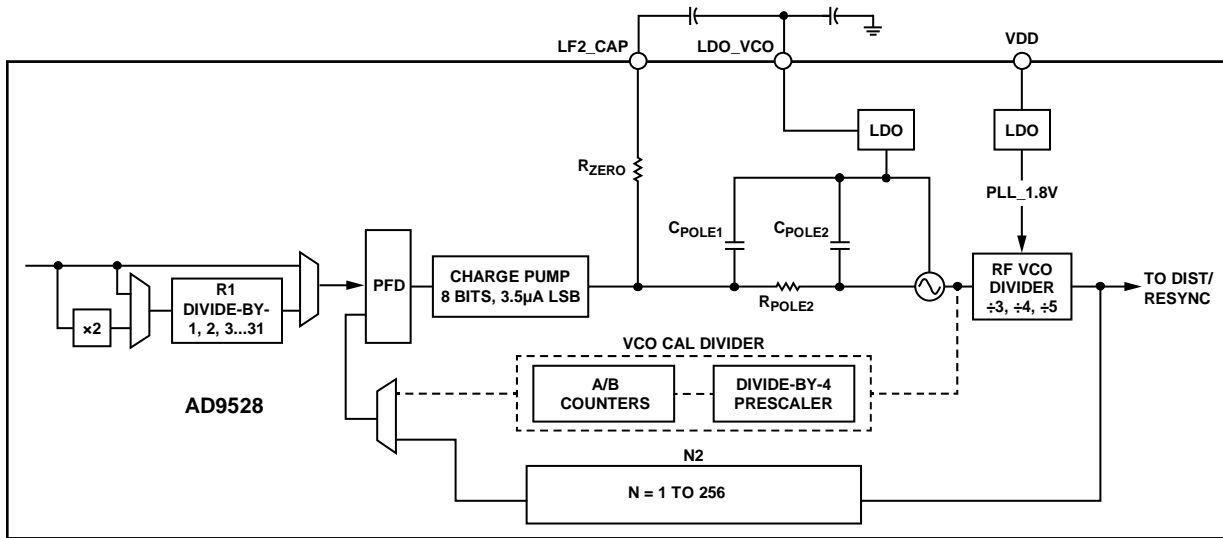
LF2_CAP

LDO_VCO

VDD

LDO

LDO

$R_{ZERO}$

PLL_1.8V

$C_{POLE1}$

$C_{POLE2}$

R1
DIVIDE-BY-
1, 2, 3...31

×2

PFD

CHARGE PUMP
8 BITS, 3.5µA LSB

$R_{POLE2}$

RF VCO
DIVIDER
÷3, ÷4, ÷5

TO DIST/
RESYNC

VCO CAL DIVIDER

A/B
COUNTERS

DIVIDE-BY-4
PRESCALER

AD9528

N2

N = 1 TO 256